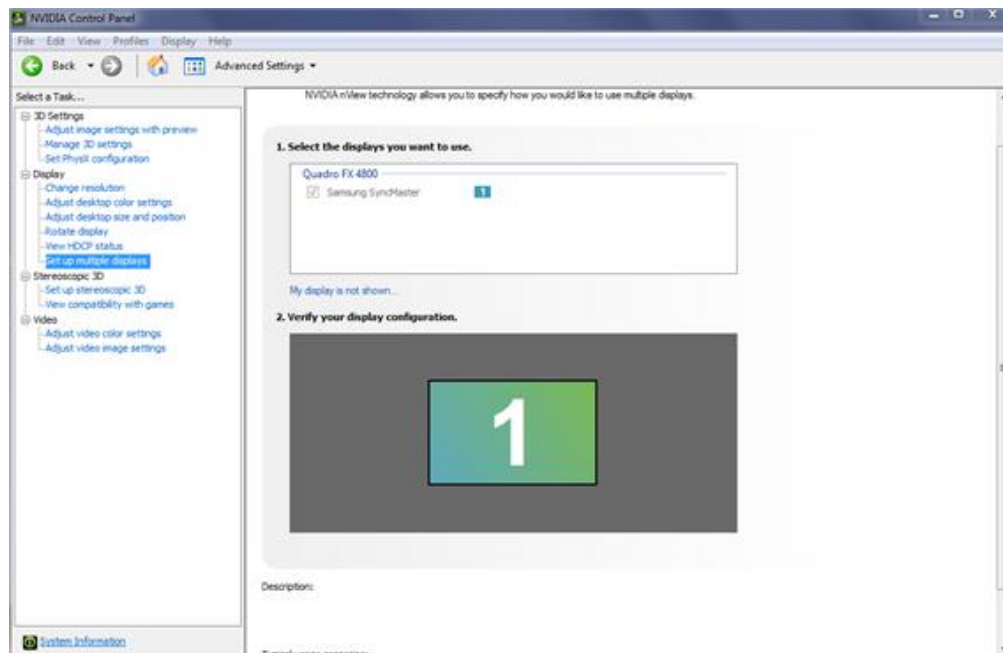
NVIDIA Control Panel

File Edit View Profiles Display Help

Back Advanced Settings

Select a Task...

3D Settings
Adjust image settings with preview
Manage 3D settings
Set PhysX configuration
Display
Change resolution
Adjust desktop color settings
Adjust desktop size and position
Rotate display
View HDCP status
Set up multiple displays
Stereoscopic 3D
Set up stereoscopic 3D
View compatibility with games
Video
Adjust video color settings
Adjust video image settings

System Information

NVIDIA nView technology allows you to specify how you would like to use multiple displays.

1. Select the displays you want to use.

Quadro FX 4800
Samsung SyncMaster 1

My display is not shown...

2. Verify your display configuration.

1

Description:

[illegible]